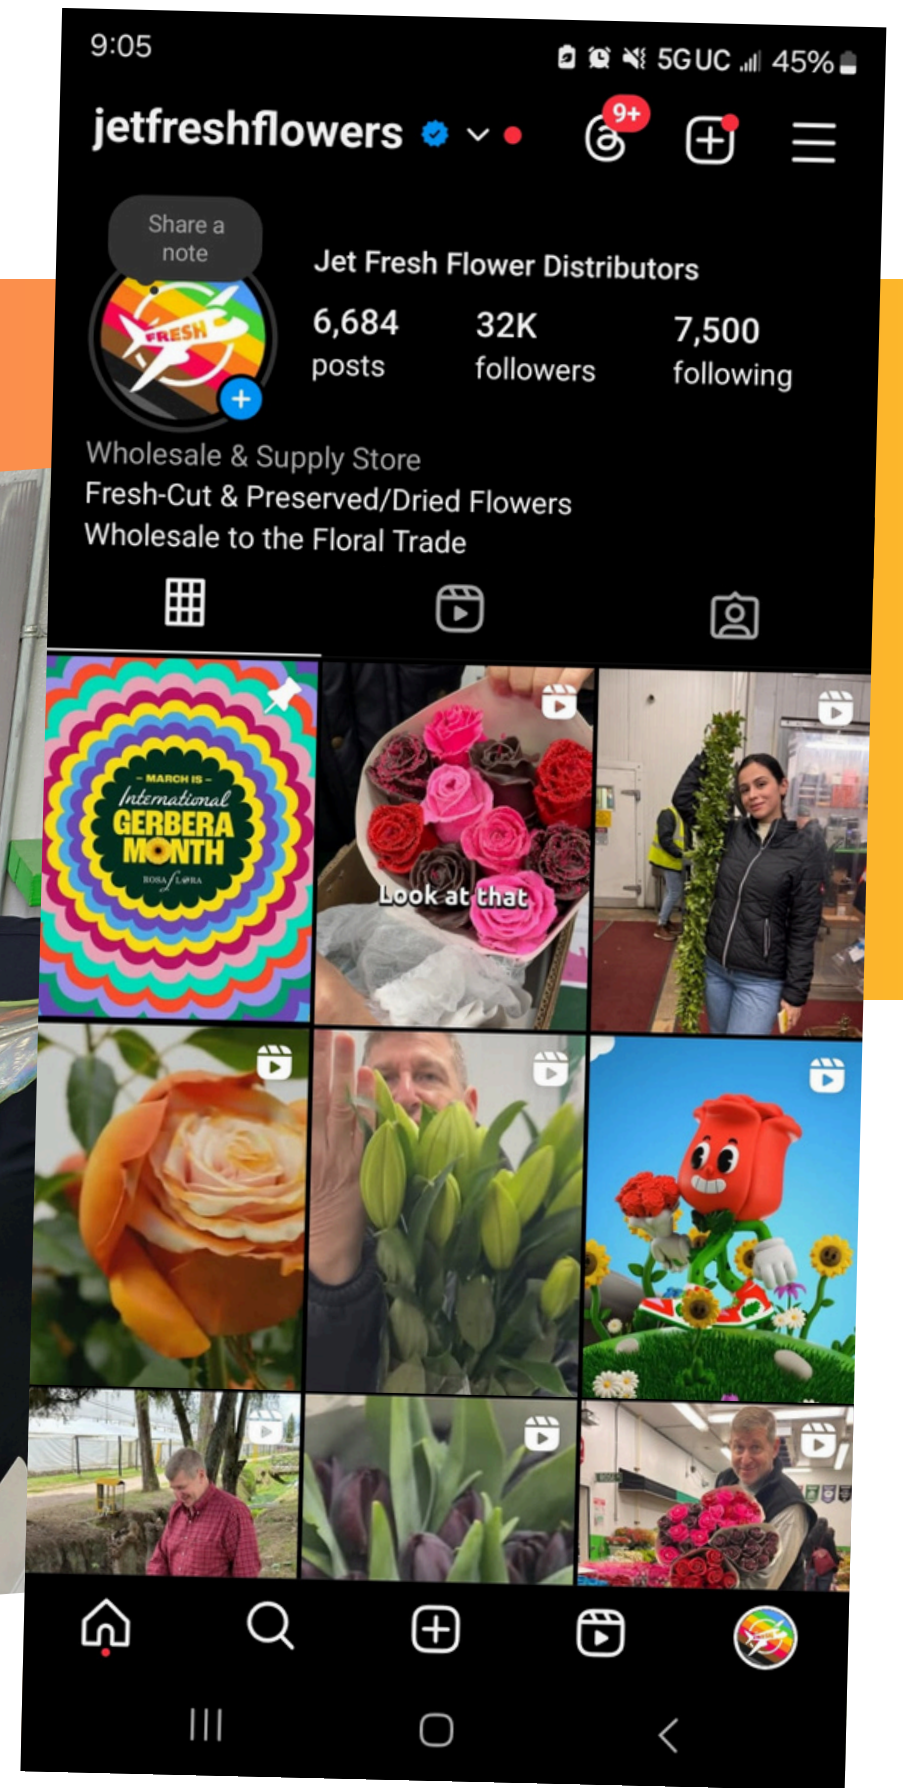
9:05

5GUC 45%

jetfreshflowers

9+

Share a note

FRESH

Jet Fresh Flower Distributors

6,684 posts

32K followers

7,500 following

Wholesale & Supply Store

Fresh-Cut & Preserved/Dried Flowers

Wholesale to the Floral Trade

- MARCH IS -
International
GERBERA
MONTH
ROSA FLORA

Look at that